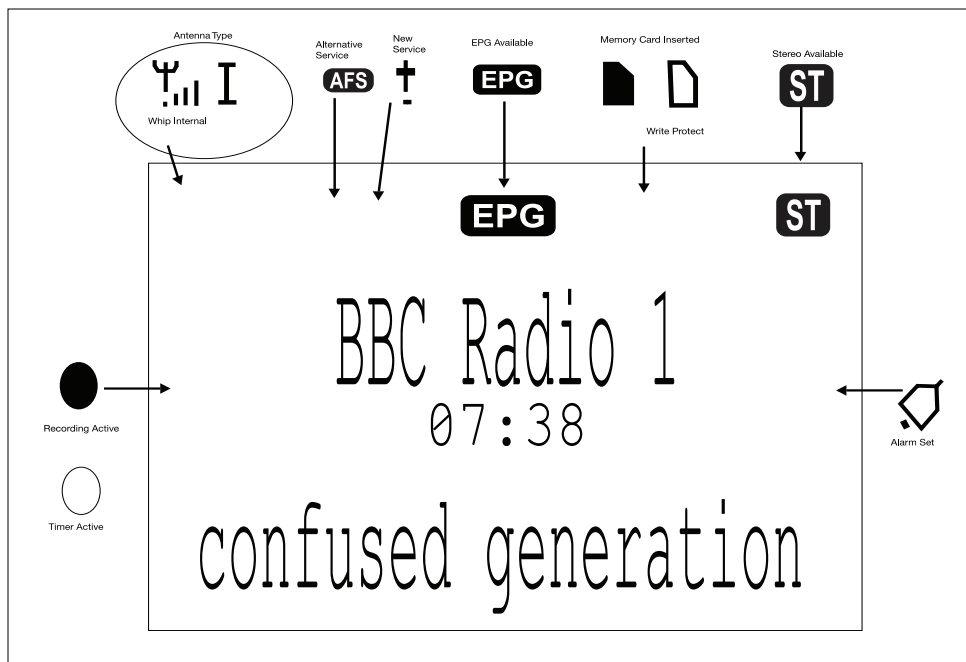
Antenna Type

Whip Internal

Alternative Service

AFS

New Service

EPG Available

EPG

Memory Card Inserted

Write Protect

Stereo Available

ST

EPG

ST

BBC Radio 1

07:38

Recording Active

Timer Active

Alarm Set

confused generation